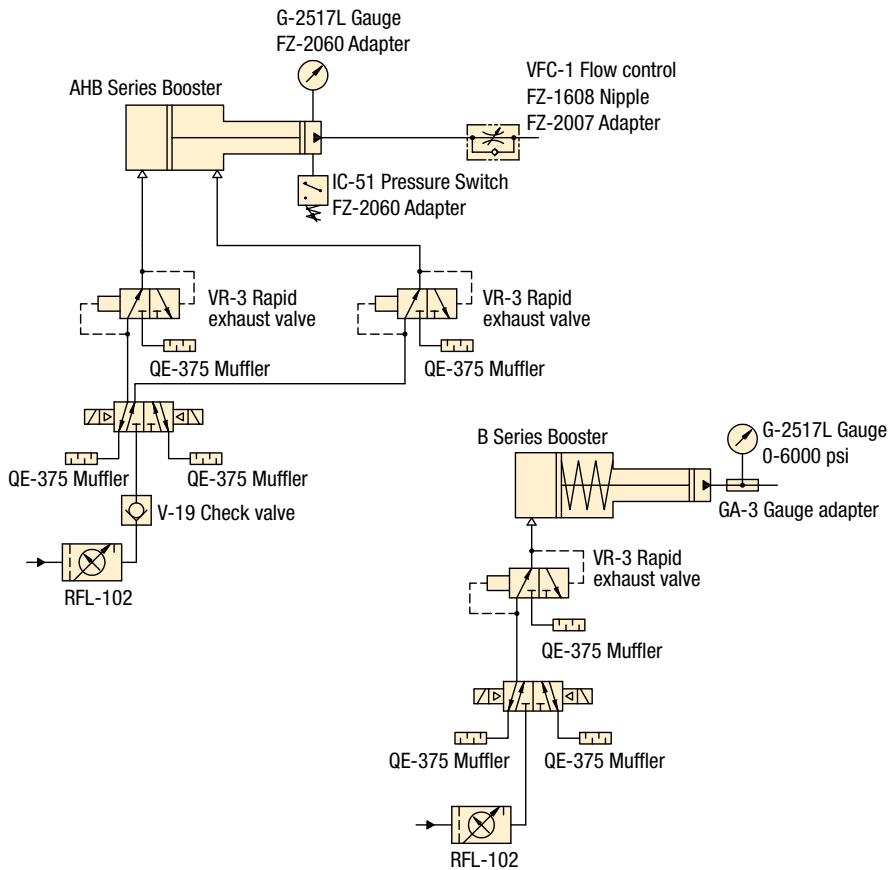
G-2517L Gauge
FZ-2060 Adapter

AHB Series Booster

VFC-1 Flow control
FZ-1608 Nipple
FZ-2007 Adapter

IC-51 Pressure Switch
FZ-2060 Adapter

VR-3 Rapid exhaust valve

QE-375 Muffler

VR-3 Rapid exhaust valve

QE-375 Muffler

QE-375 Muffler

QE-375 Muffler

V-19 Check valve

RFL-102

B Series Booster

G-2517L Gauge
0-6000 psi

GA-3 Gauge adapter

VR-3 Rapid exhaust valve

QE-375 Muffler

QE-375 Muffler

QE-375 Muffler

RFL-102